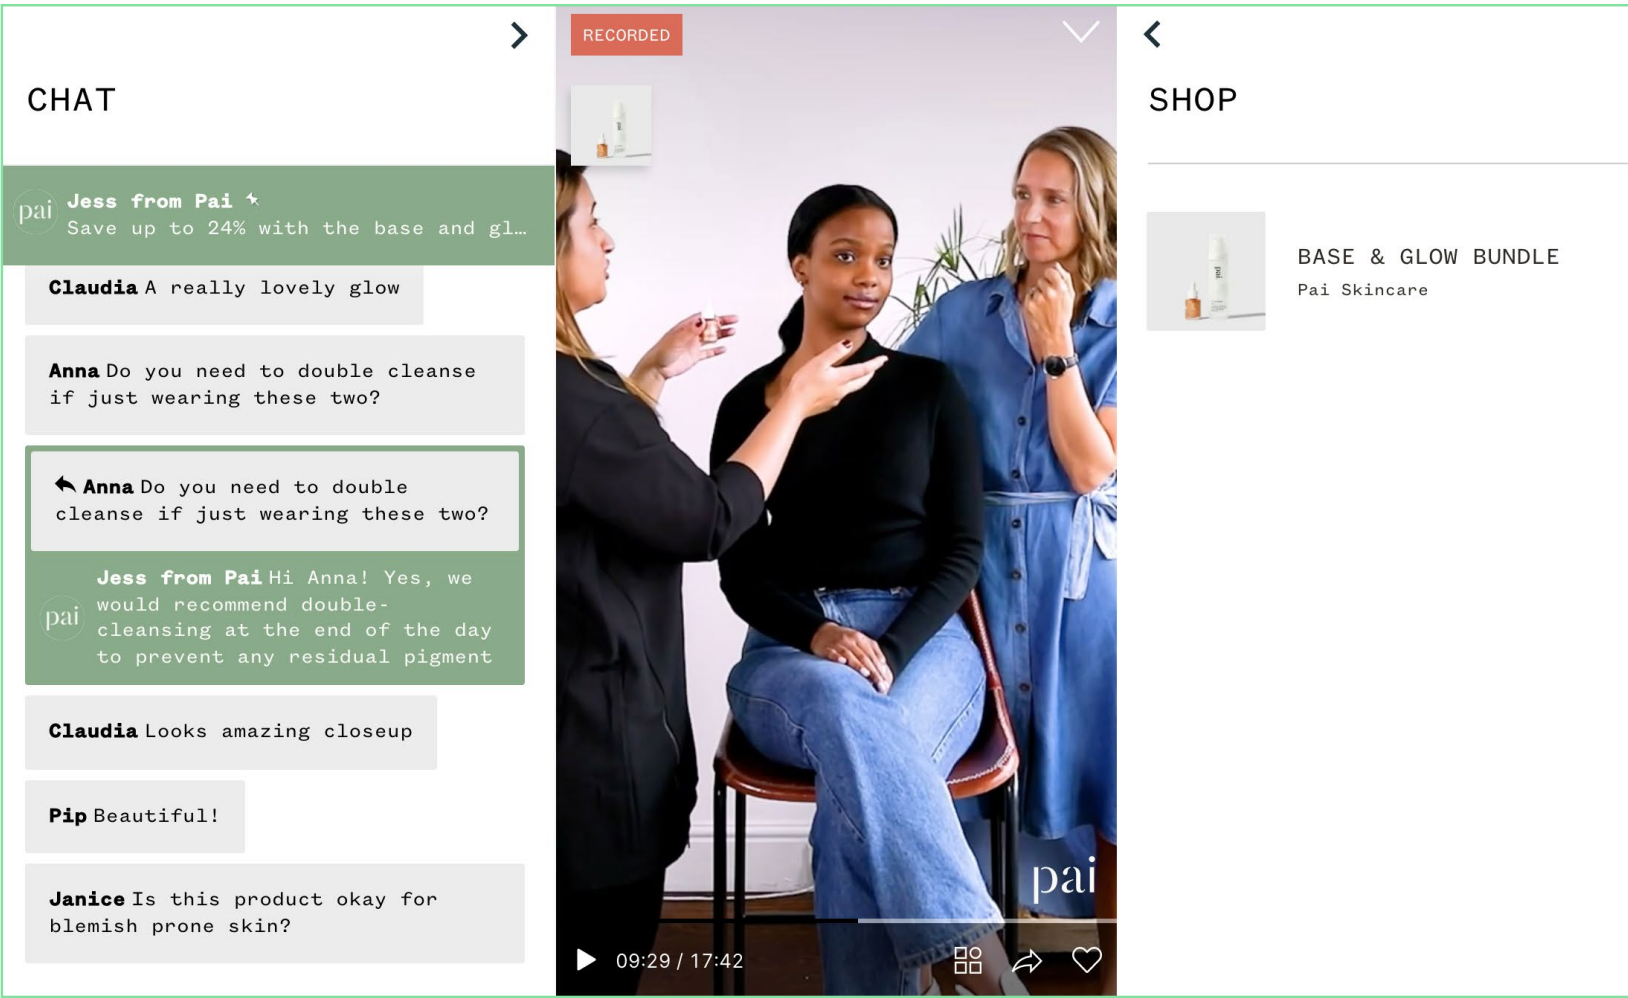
CHAT

pai Jess from Pai
Save up to 24% with the base and gl...

Claudia A really lovely glow

Anna Do you need to double cleanse if just wearing these two?

Anna Do you need to double cleanse if just wearing these two?

pai Jess from Pai Hi Anna! Yes, we would recommend double-cleansing at the end of the day to prevent any residual pigment

Claudia Looks amazing closeup

Pip Beautiful!

Janice Is this product okay for blemish prone skin?

RECORDED

pai

09:29 / 17:42

SHOP

BASE & GLOW BUNDLE
Pai Skincare